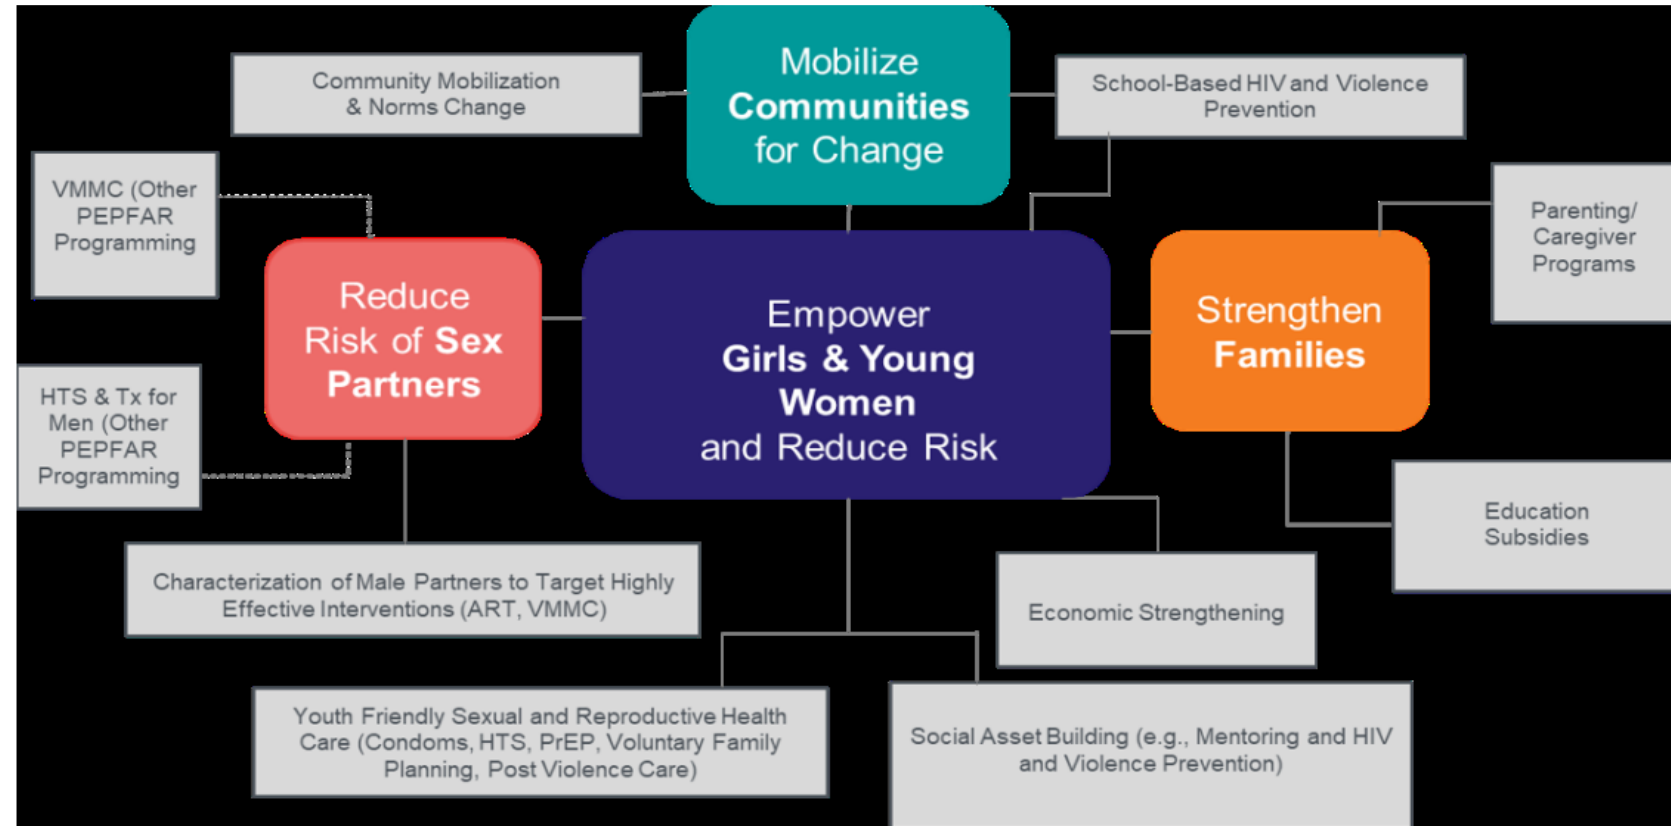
Community Mobilization & Norms Change

Mobilize Communities for Change

School-Based HIV and Violence Prevention

VMMC (Other PEPFAR Programming

Parenting/ Caregiver Programs

Reduce Risk of Sex Partners

Empower Girls & Young Women and Reduce Risk

Strengthen Families

HTS & Tx for Men (Other PEPFAR Programming

Education Subsidies

Characterization of Male Partners to Target Highly Effective Interventions (ART, VMMC)

Economic Strengthening

Youth Friendly Sexual and Reproductive Health Care (Condoms, HTS, PrEP, Voluntary Family Planning, Post Violence Care)

Social Asset Building (e.g., Mentoring and HIV and Violence Prevention)